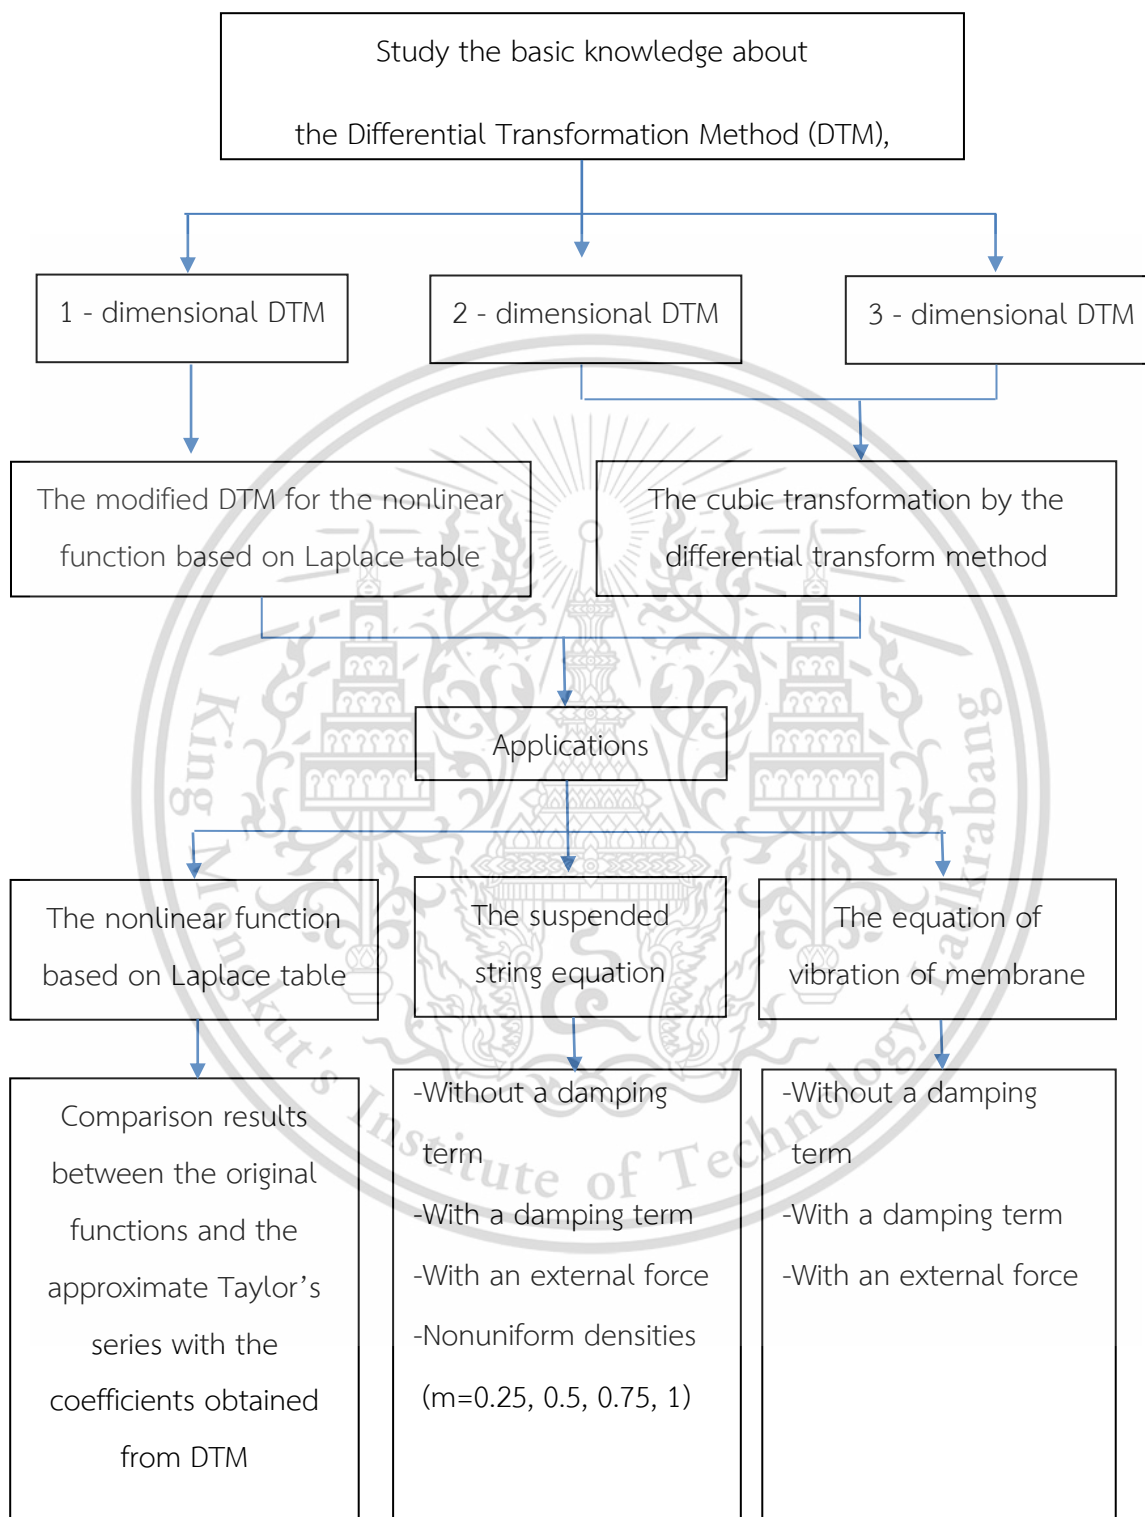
Study the basic knowledge about

the Differential Transformation Method (DTM),

1 - dimensional DTM

2 - dimensional DTM

3 - dimensional DTM

The modified DTM for the nonlinear function based on Laplace table

The cubic transformation by the differential transform method

Applications

The nonlinear function based on Laplace table

The suspended string equation

The equation of vibration of membrane

Comparison results between the original functions and the approximate Taylor's series with the coefficients obtained from DTM

-Without a damping term

-With a damping term

-With an external force

-Nonuniform densities (m=0.25, 0.5, 0.75, 1)

-Without a damping term

-With a damping term

-With an external force

King Mongkut's Institute of Technology Ladkrabang